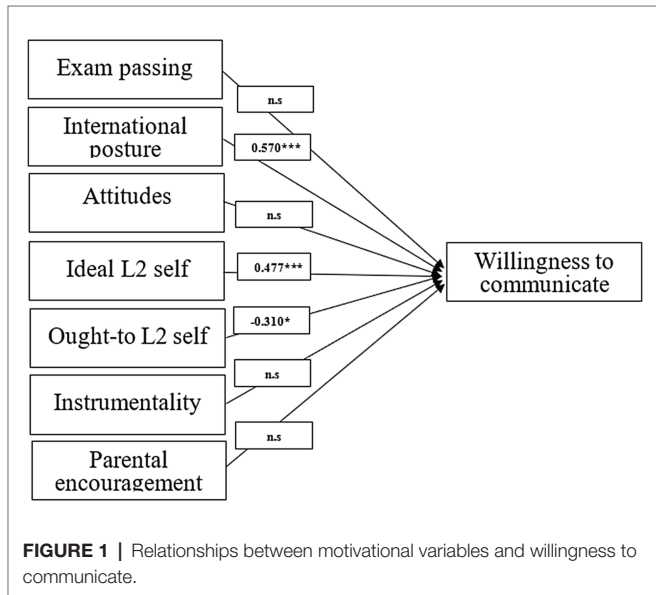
Exam passing

n.s

International posture

0.570***

Attitudes

n.s

Ideal L2 self

0.477***

Willingness to communicate

Ought-to L2 self

-0.310*

Instrumentality

n.s

Parental encouragement

n.s

**FIGURE 1 |** Relationships between motivational variables and willingness to communicate.